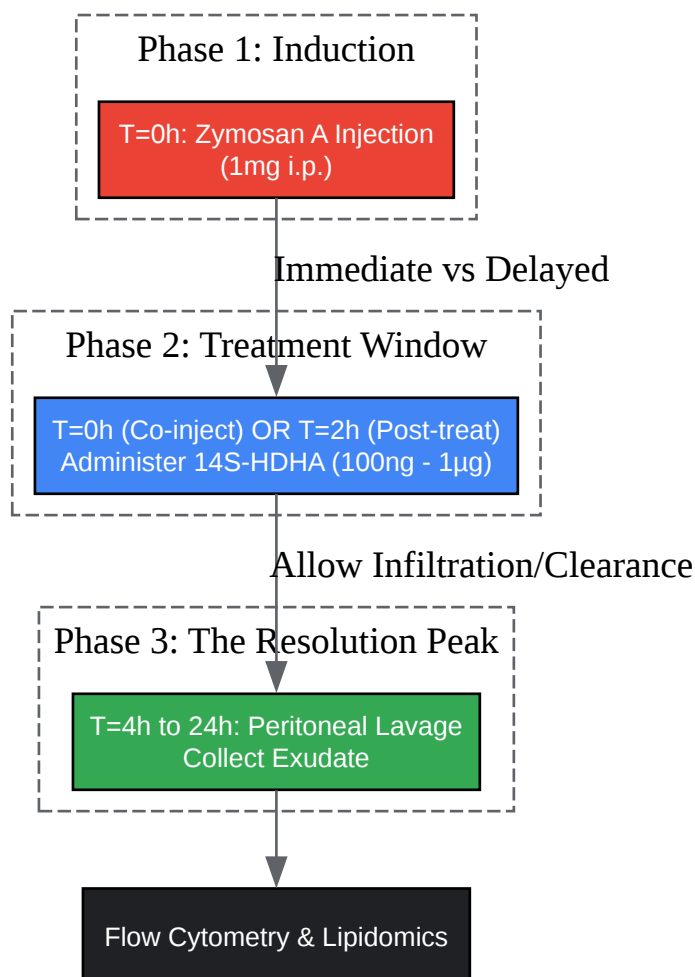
Phase 1: Induction

T=0h: Zymosan A Injection (1mg i.p.)

Immediate vs Delayed

Phase 2: Treatment Window

T=0h (Co-inject) OR T=2h (Post-treat) Administer 14S-HDHA (100ng - 1µg)

Allow Infiltration/Clearance

Phase 3: The Resolution Peak

T=4h to 24h: Peritoneal Lavage Collect Exudate

Flow Cytometry & Lipidomics